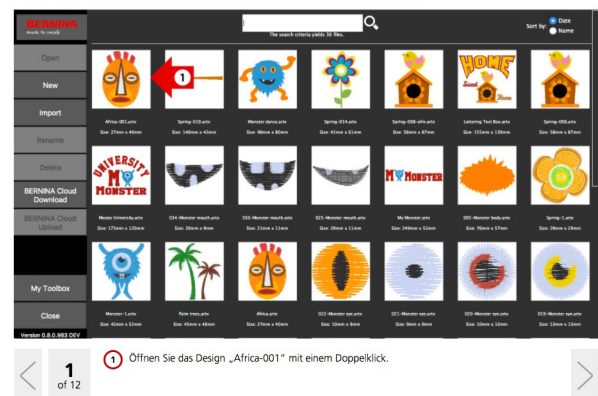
BERNINA
made to create

The search criteria yields 36 files.

Sort by: Date
Name

Open
New
Import
Rename
Delete
BERNINA Cloud Download
BERNINA Cloud Upload
My Toolbox
Close
Version 0.8.0.983 DEV

1

Africa-001.artx
Size: 27mm x 40mm

Spring-035.artx
Size: 140mm x 43mm

Monster dance.artx
Size: 98mm x 80mm

Spring-014.artx
Size: 41mm x 61mm

Spring-008-afm.artx
Size: 58mm x 87mm

Lettering Text Box.artx
Size: 131mm x 136mm

Spring-008.artx
Size: 58mm x 87mm

Monster University.artx
Size: 171mm x 120mm

034-Monster mouth.artx
Size: 20mm x 9mm

035-Monster mouth.artx
Size: 21mm x 11mm

025-Monster mouth.artx
Size: 28mm x 11mm

My Monster.artx
Size: 248mm x 52mm

005-Monster body.artx
Size: 76mm x 57mm

Spring-3.artx
Size: 29mm x 29mm

Monster-1.artx
Size: 42mm x 52mm

Palm trees.artx
Size: 45mm x 48mm

Africa.artx
Size: 27mm x 40mm

022-Monster eye.artx
Size: 10mm x 9mm

021-Monster eye.artx
Size: 9mm x 9mm

020-Monster eye.artx
Size: 10mm x 10mm

019-Monster eye.artx
Size: 13mm x 13mm

1
of 12

1 Öffnen Sie das Design „Africa-001" mit einem Doppelklick.